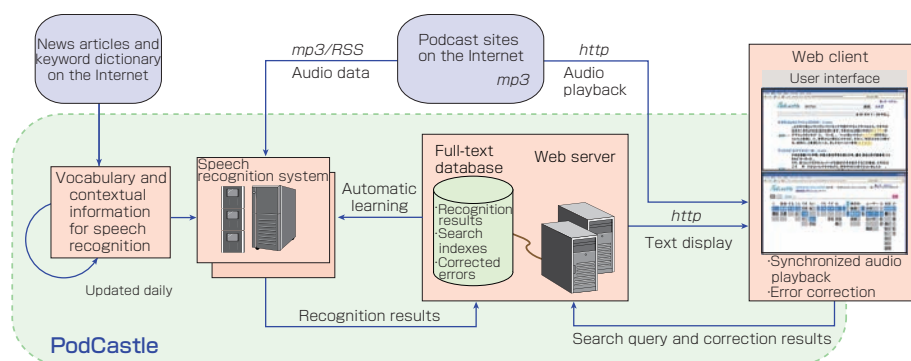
News articles and keyword dictionary on the Internet

mp3/RSS

Audio data

Podcast sites on the Internet

mp3

http

Audio playback

Web client

User interface

Vocabulary and contextual information for speech recognition

Updated daily

Speech recognition system

Automatic learning

Full-text database

·Recognition results
·Search indexes
·Corrected errors

Web server

http

Text display

·Synchronized audio playback
·Error correction

Recognition results

Search query and correction results

PodCastle